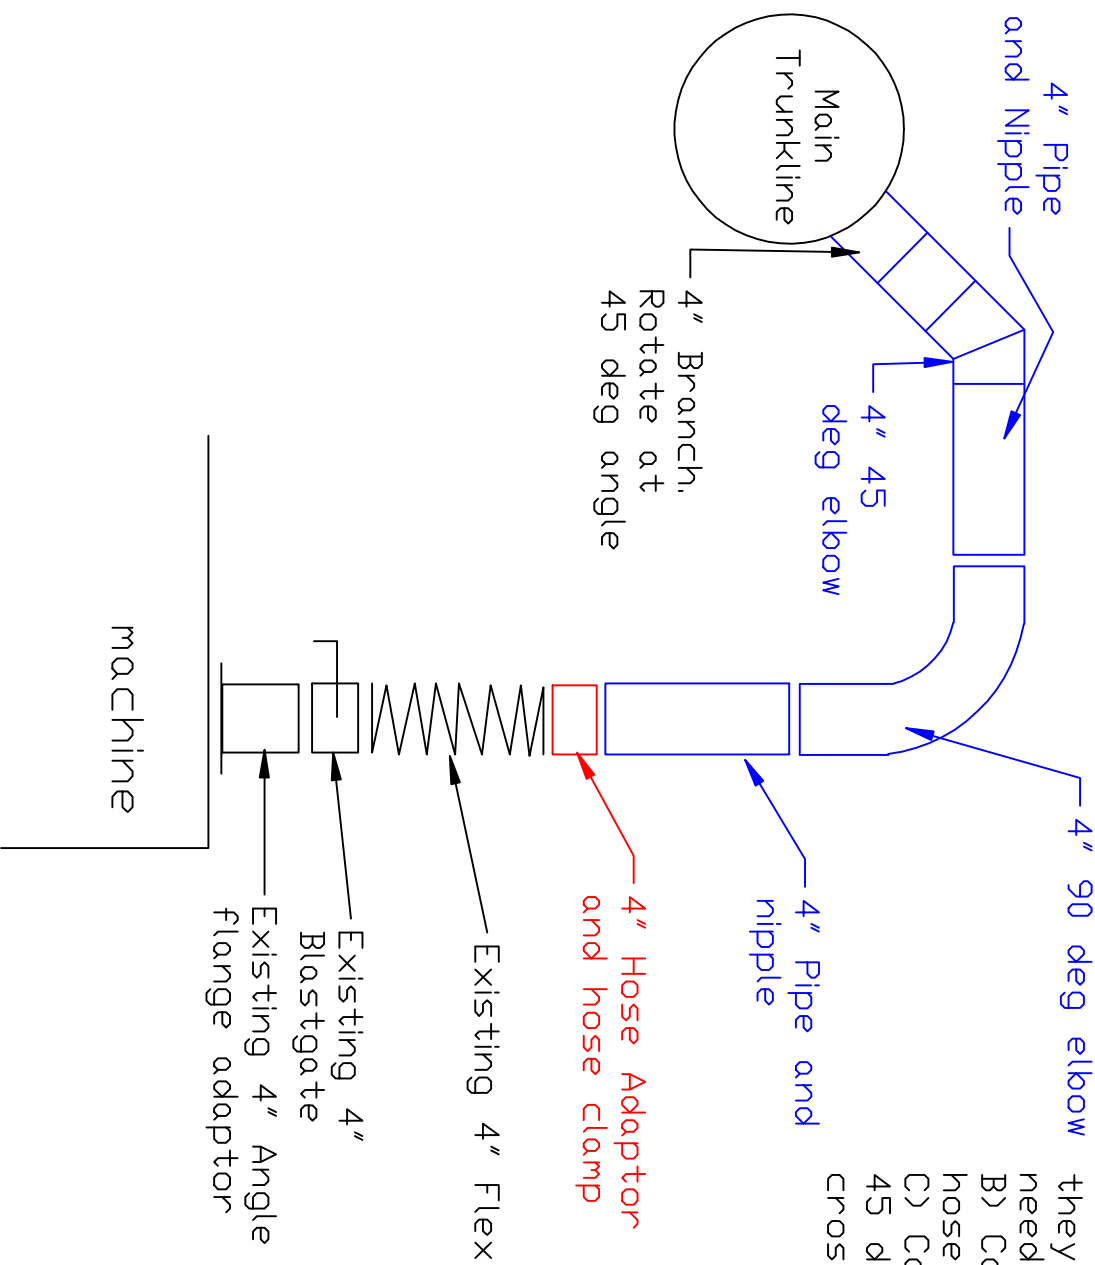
4" Pipe and Nipple

Main Trunkline

4" Branch. Rotate at 45 deg angle

4" 45 deg elbow

machine

4" 90 deg elbow

4" Pipe and nipple

4" Hose Adaptor and hose clamp

Existing 4" Flex

Existing 4" Blastgate

Existing 4" Angle flange adaptor

they
need
B) Co
hose
C) Co
45 d
cros